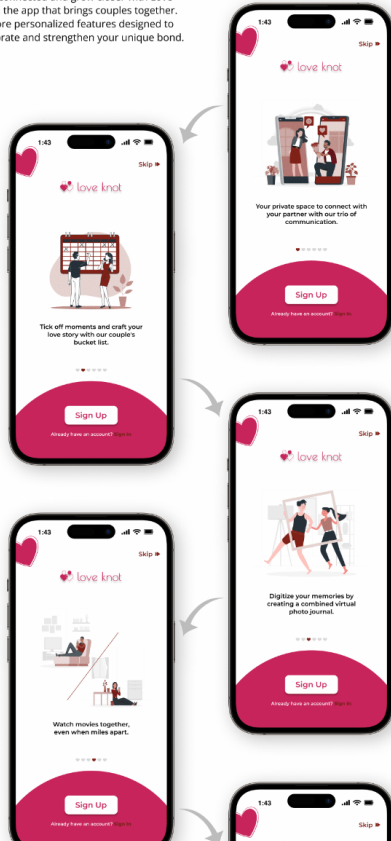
the app that brings couples together. ore personalized features designed to rate and strengthen your unique bond.

1:43

Skip

love knot

Your private space to connect with your partner with our trio of communication.

Sign Up

Already have an account? Sign In

1:43

Skip

love knot

Tick off moments and craft your love story with our couple's bucket list.

Sign Up

Already have an account? Sign In

1:43

Skip

love knot

Digitize your memories by creating a combined virtual photo journal.

Sign Up

Already have an account? Sign In

1:43

Skip

love knot

Watch movies together, even when miles apart.

Sign Up

Already have an account? Sign In

1:43

Skip